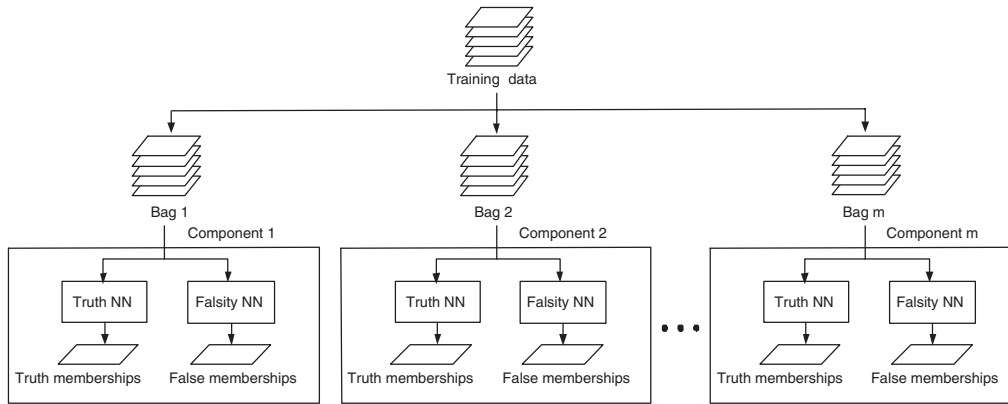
Training data

Bag 1

Bag 2

Bag m

Component 1

Truth NN

Falsity NN

Truth memberships

False memberships

Component 2

Truth NN

Falsity NN

Truth memberships

False memberships

• • •

Component m

Truth NN

Falsity NN

Truth memberships

False memberships